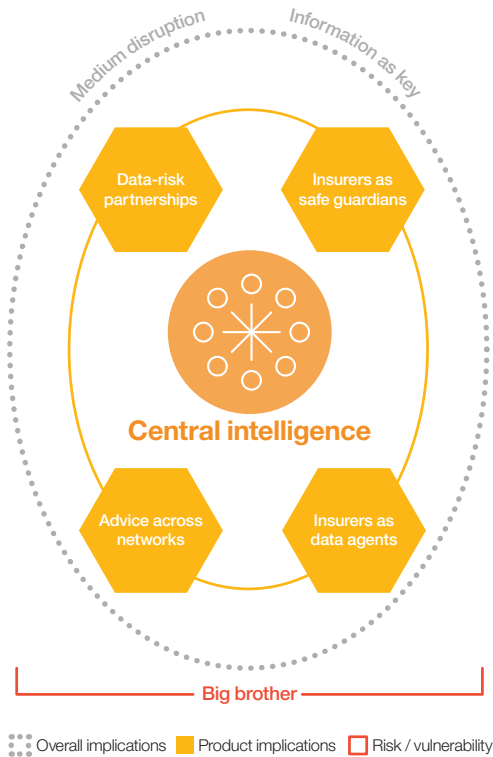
Medium disruption
Information as key

Data-risk partnerships

Insurers as safe guardians

Central intelligence

Advice across networks

Insurers as data agents

Big brother

Overall implications Product implications Risk / vulnerability